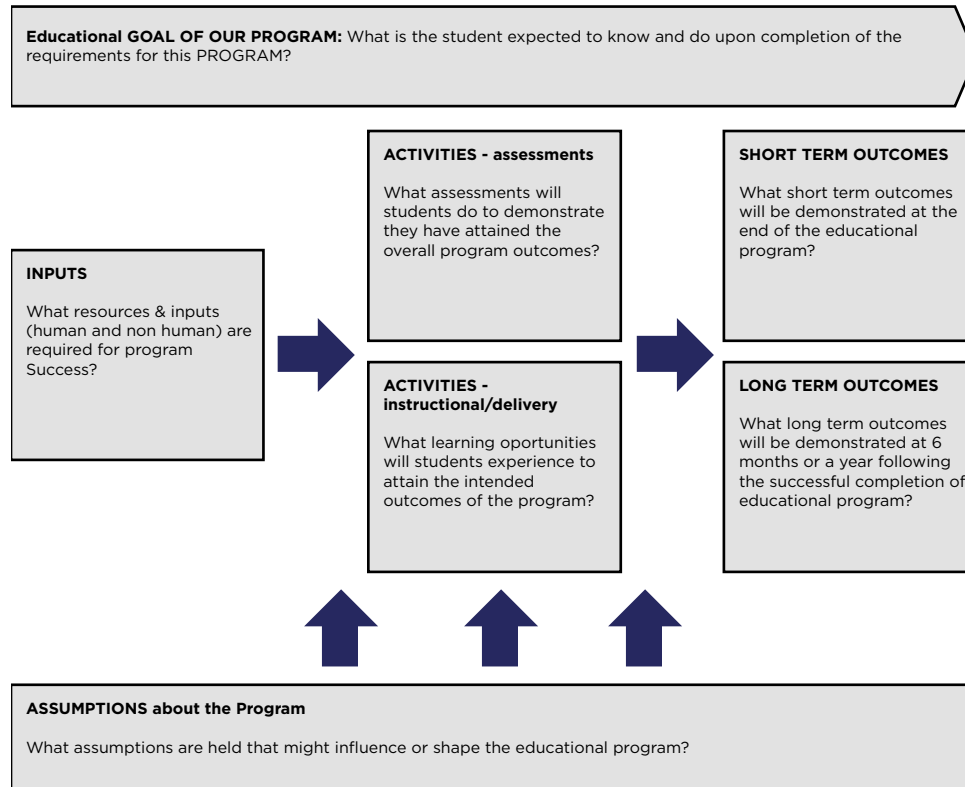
**Educational GOAL OF OUR PROGRAM:** What is the student expected to know and do upon completion of the requirements for this PROGRAM?

**INPUTS**

What resources & inputs (human and non human) are required for program Success?

**ACTIVITIES - assessments**

What assessments will students do to demonstrate they have attained the overall program outcomes?

**ACTIVITIES - instructional/delivery**

What learning oportunities will students experience to attain the intended outcomes of the program?

**SHORT TERM OUTCOMES**

What short term outcomes will be demonstrated at the end of the educational program?

**LONG TERM OUTCOMES**

What long term outcomes will be demonstrated at 6 months or a year following the successful completion of educational program?

**ASSUMPTIONS about the Program**

What assumptions are held that might influence or shape the educational program?